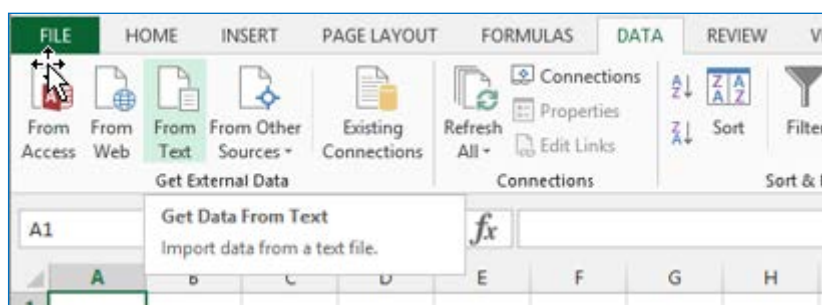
FILE HOME INSERT PAGE LAYOUT FORMULAS DATA REVIEW V

From Access From Web From Text From Other Sources Existing Connections

Get External Data

Refresh All

Connections Properties Edit Links

Connections

Sort Filter

Sort &

A1

Get Data From Text
Import data from a text file.

$fx$

A B C D E F G H